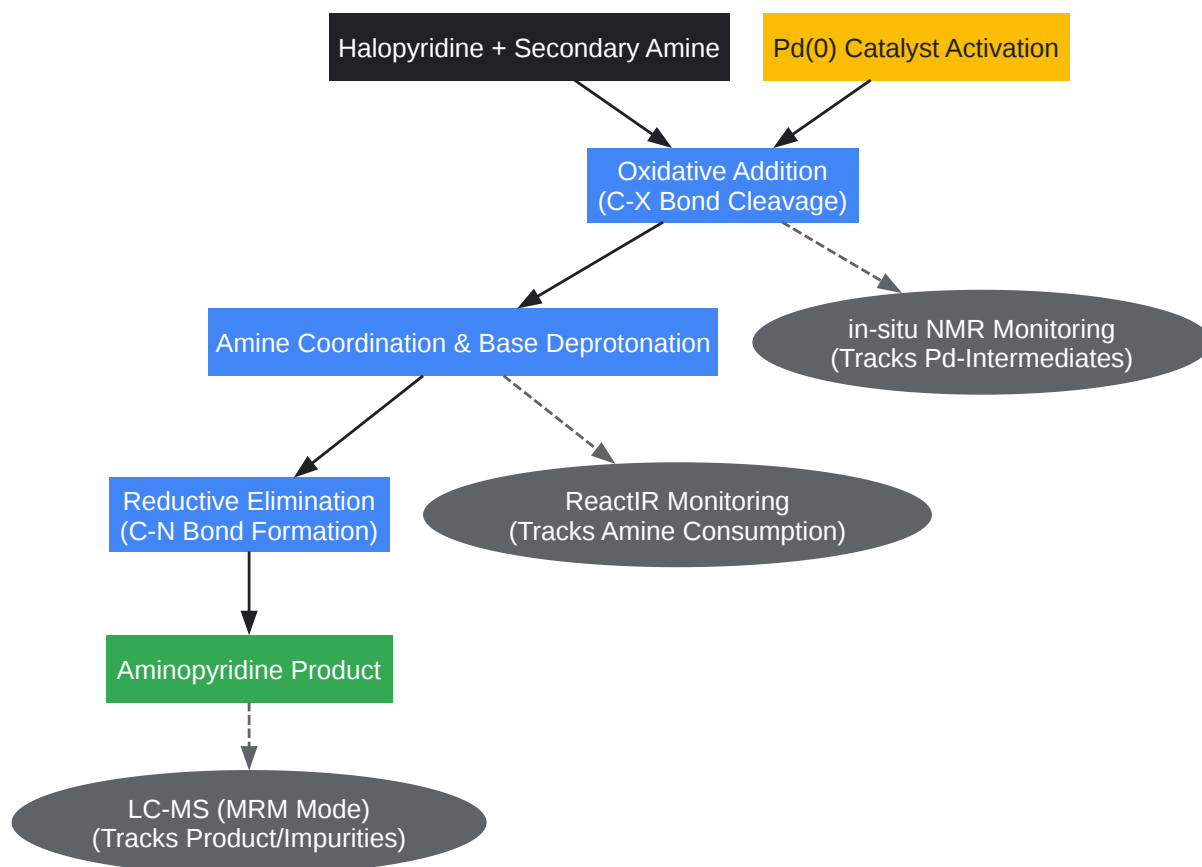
Halopyridine + Secondary Amine

Pd(0) Catalyst Activation

Oxidative Addition
(C-X Bond Cleavage)

Amine Coordination & Base Deprotonation

in-situ NMR Monitoring
(Tracks Pd-Intermediates)

Reductive Elimination
(C-N Bond Formation)

ReactIR Monitoring
(Tracks Amine Consumption)

Aminopyridine Product

LC-MS (MRM Mode)
(Tracks Product/Impurities)